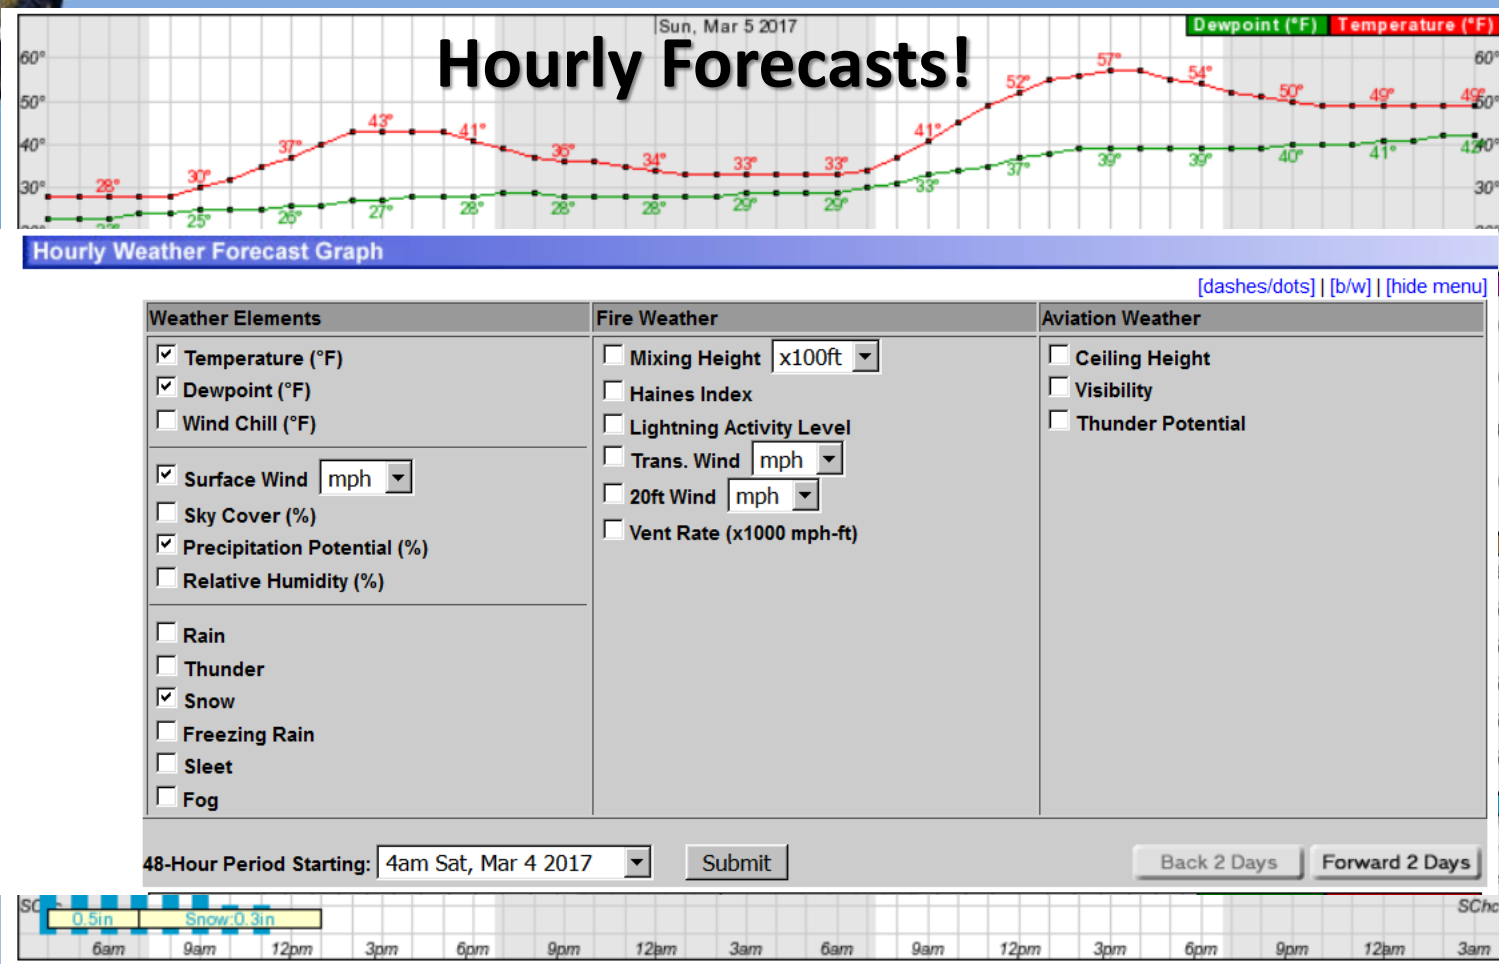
Sun, Mar 5 2017

Dewpoint (°F) Temperature (°F)

Hourly Forecasts!

60° 50° 40° 30°

28° 30° 37° 43° 41° 36° 34° 33° 33° 41° 52° 57° 54° 50° 49° 49°

25° 26° 27° 28° 28° 28° 29° 29° 33° 37° 39° 39° 40° 41° 42°

60° 50° 40° 30°

Hourly Weather Forecast Graph

[dashes/dots] | [b/w] | [hide menu]

| Weather Elements | Fire Weather | Aviation Weather |
|---|---|---|
| ☑ Temperature (°F) | ☐ Mixing Height x100ft | ☐ Ceiling Height |
| ☑ Dewpoint (°F) | ☐ Haines Index | ☐ Visibility |
| ☐ Wind Chill (°F) | ☐ Lightning Activity Level | ☐ Thunder Potential |
| ☑ Surface Wind mph | ☐ Trans. Wind mph | |
| ☐ Sky Cover (%) | ☐ 20ft Wind mph | |
| ☑ Precipitation Potential (%) | ☐ Vent Rate (x1000 mph-ft) | |
| ☐ Relative Humidity (%) | | |
| ☐ Rain | | |
| ☐ Thunder | | |
| ☑ Snow | | |
| ☐ Freezing Rain | | |
| ☐ Sleet | | |
| ☐ Fog | | |

48-Hour Period Starting: 4am Sat, Mar 4 2017 Submit Back 2 Days Forward 2 Days

SC 0.5in Snow:0.3in SChc

6am 9am 12pm 3pm 6pm 9pm 12am 3am 6am 9am 12pm 3pm 6pm 9pm 12am 3am